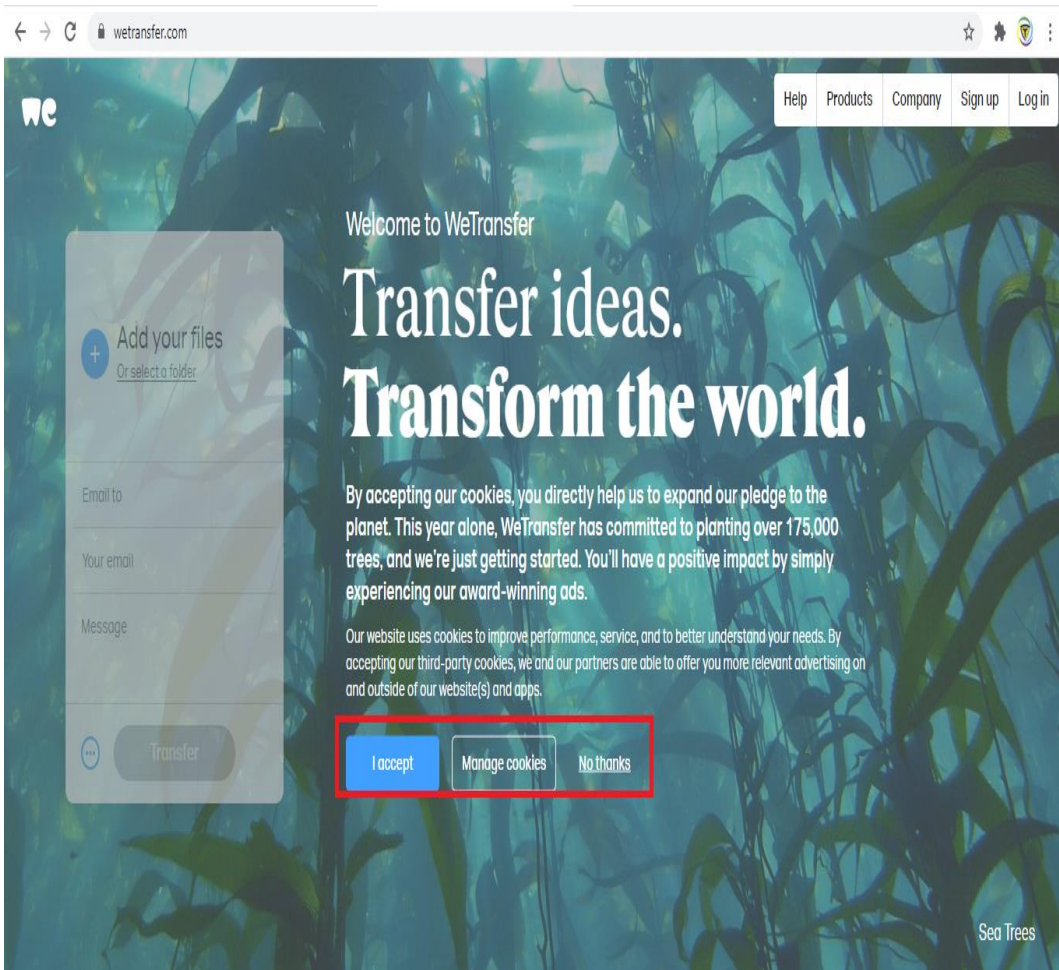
wetransfer.com

we

Help Products Company Sign up Log in

Add your files
Or select a folder

Email to

Your email

Message

Transfer

Welcome to WeTransfer

Transfer ideas.
Transform the world.

By accepting our cookies, you directly help us to expand our pledge to the planet. This year alone, WeTransfer has committed to planting over 175,000 trees, and we're just getting started. You'll have a positive impact by simply experiencing our award-winning ads.

Our website uses cookies to improve performance, service, and to better understand your needs. By accepting our third-party cookies, we and our partners are able to offer you more relevant advertising on and outside of our website(s) and apps.

I accept Manage cookies No thanks

Sea Trees